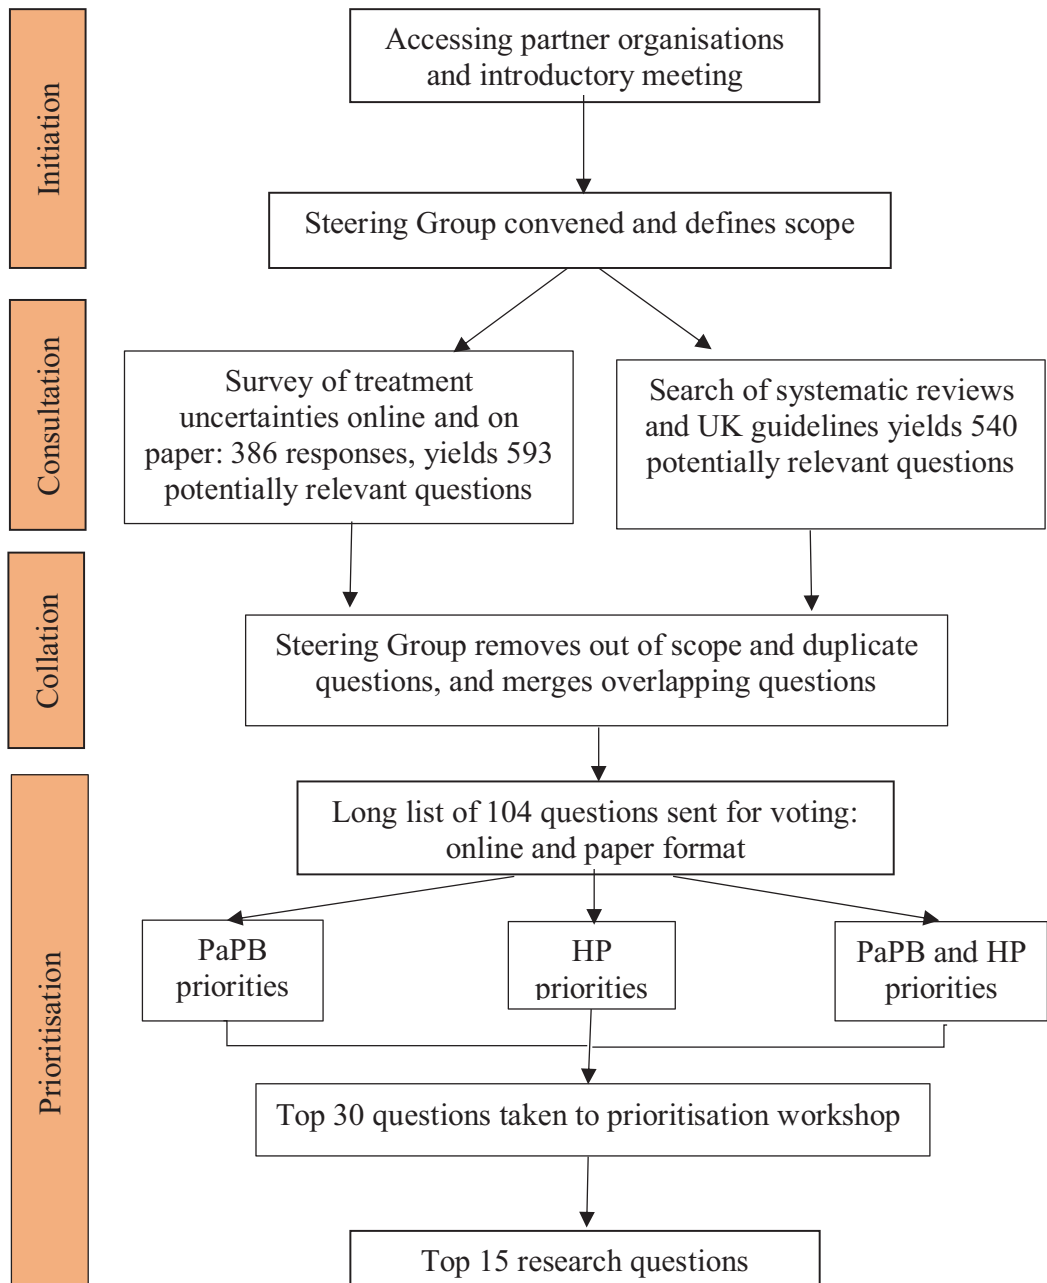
Initiation

Accessing partner organisations and introductory meeting

Steering Group convened and defines scope

Consultation

Survey of treatment uncertainties online and on paper: 386 responses, yields 593 potentially relevant questions

Search of systematic reviews and UK guidelines yields 540 potentially relevant questions

Collation

Steering Group removes out of scope and duplicate questions, and merges overlapping questions

Prioritisation

Long list of 104 questions sent for voting: online and paper format

PaPB priorities

HP priorities

PaPB and HP priorities

Top 30 questions taken to prioritisation workshop

Top 15 research questions